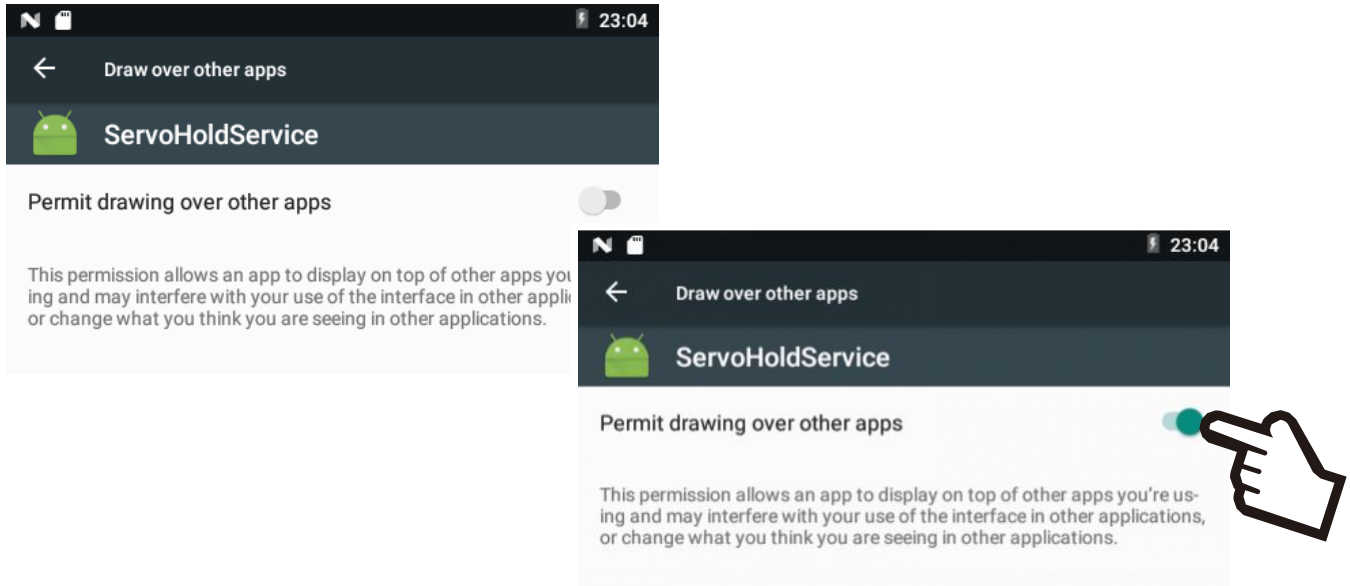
23:04

Draw over other apps

ServoHoldService

Permit drawing over other apps

This permission allows an app to display on top of other apps you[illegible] ing and may interfere with your use of the interface in other applic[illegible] or change what you think you are seeing in other applications.

23:04

Draw over other apps

ServoHoldService

Permit drawing over other apps

This permission allows an app to display on top of other apps you're using and may interfere with your use of the interface in other applications, or change what you think you are seeing in other applications.